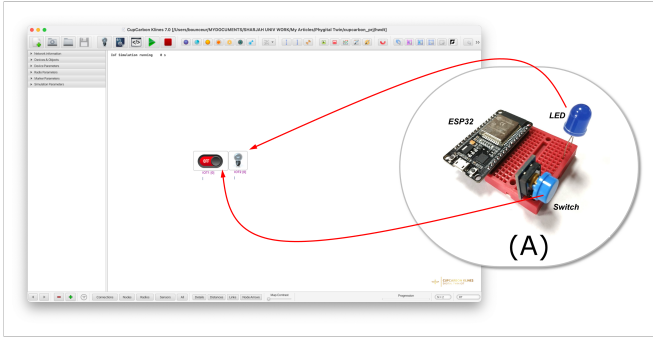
CupCarbon Klines 7.0 [/Users/bounceur/MYDOCUMENTS/SHARJAH UNIV WORK/My Articles/Phygital Twin/cupcarbon_ps]/test6]

Network Information
Channels & Objects
Device Parameters
Radio Parameters
Marker Parameters
Simulation Parameters

IoT Simulation running 0 s

OFF

ESP32

LED

Switch

(A)

Connections
Nodes
Radios
Sensors
All
Labels
Distances
Links
Radio Arrows
Map Contrast
Progression